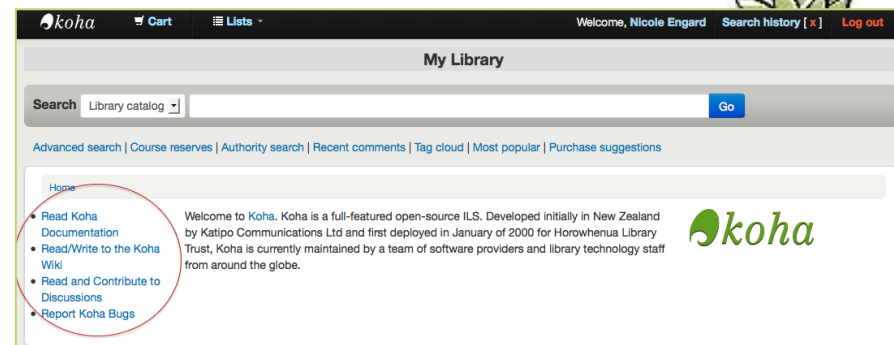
koha Cart Lists Welcome, Nicole Engard Search history [x] Log out

My Library

Search Library catalog Go

Advanced search | Course reserves | Authority search | Recent comments | Tag cloud | Most popular | Purchase suggestions

Home

- Read Koha Documentation
- Read/Write to the Koha Wiki
- Read and Contribute to Discussions
- Report Koha Bugs

Welcome to Koha. Koha is a full-featured open-source ILS. Developed initially in New Zealand by Katipo Communications Ltd and first deployed in January of 2000 for Horowhenua Library Trust, Koha is currently maintained by a team of software providers and library technology staff from around the globe.

koha